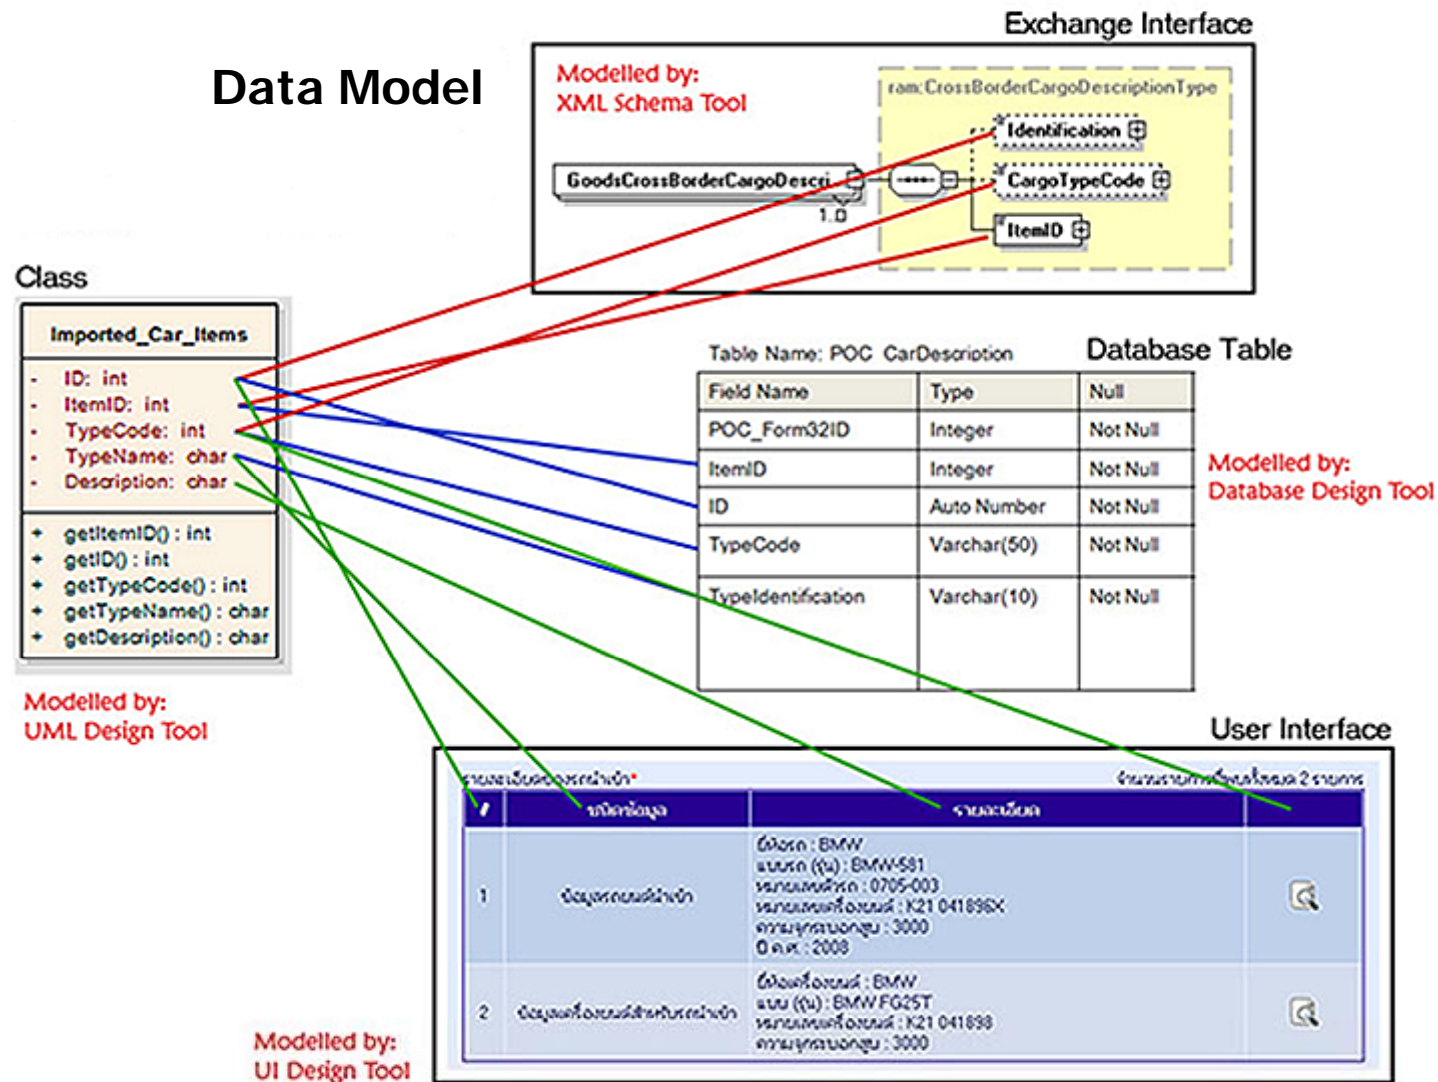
Data Model

Exchange Interface

Modelled by:
XML Schema Tool

ram:CrossBorderCargoDescriptionType

Identification

GoodsCrossBorderCargoDescri

CargoTypeCode

1..0

ItemID

Class

Imported_Car_Items

- ID: int
- ItemID: int
- TypeCode: int
- TypeName: char
- Description: char

+ getItemID() : int
+ getID() : int
+ getTypeCode() : int
+ getTypeName() : char
+ getDescription() : char

Modelled by:
UML Design Tool

Table Name: POC CarDescription

Database Table

| Field Name | Type | Null |
|---|---|---|
| POC_Form32ID | Integer | Not Null |
| ItemID | Integer | Not Null |
| ID | Auto Number | Not Null |
| TypeCode | Varchar(50) | Not Null |
| TypeIdentification | Varchar(10) | Not Null |

Modelled by:
Database Design Tool

User Interface

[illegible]

| / | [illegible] | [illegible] | |
|---|---|---|---|
| 1 | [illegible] | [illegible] : BMW<br>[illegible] : BMW-581<br>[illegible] : 0705-003<br>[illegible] : K21 041896X<br>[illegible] : 3000<br>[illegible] : 2008 | |
| 2 | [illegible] | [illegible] : BMW<br>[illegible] : BMW FG25T<br>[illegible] : K21 041898<br>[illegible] : 3000 | |

Modelled by:
UI Design Tool